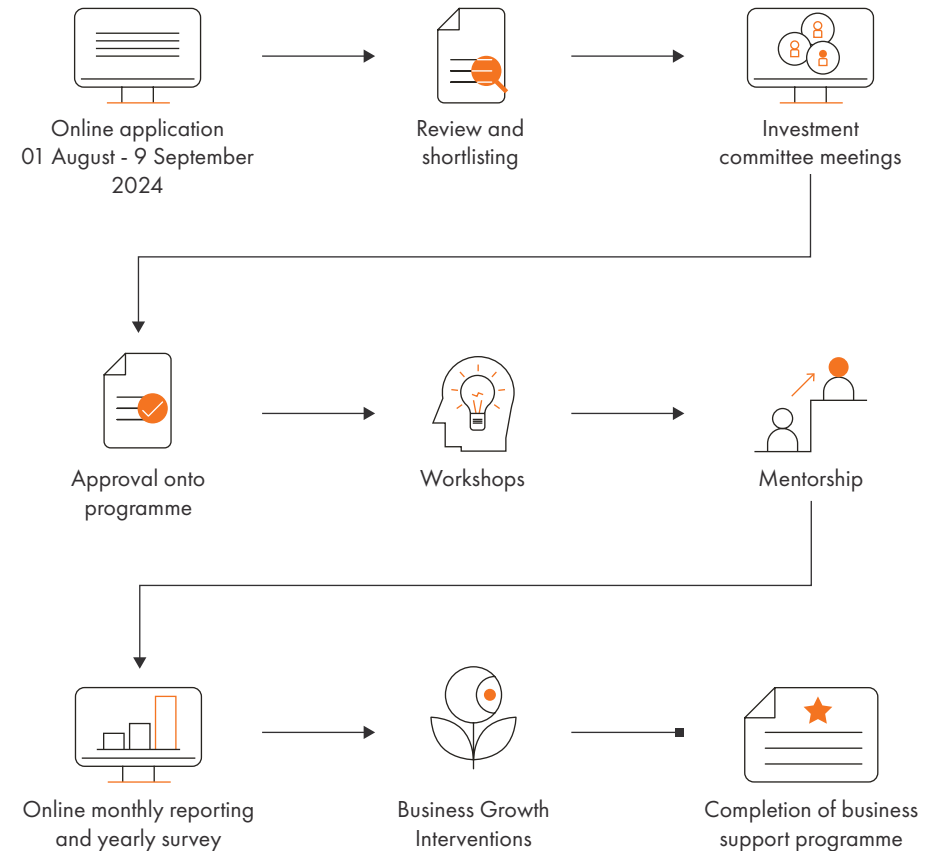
Online application 01 August - 9 September 2024

Review and shortlisting

Investment committee meetings

Approval onto programme

Workshops

Mentorship

Online monthly reporting and yearly survey

Business Growth Interventions

Completion of business support programme